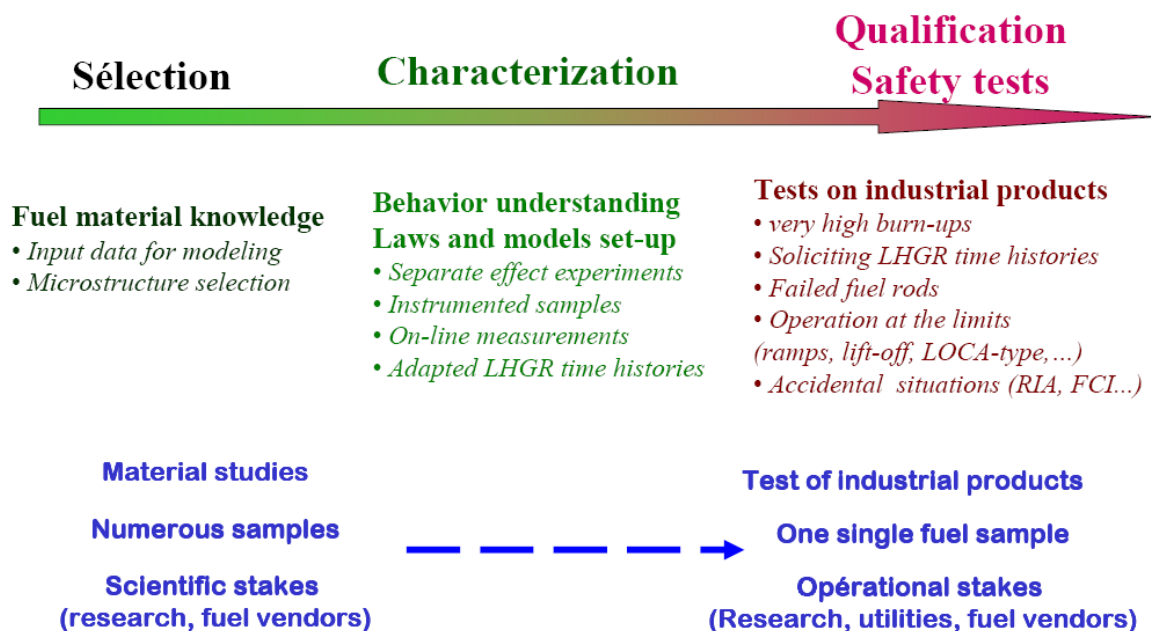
Sélection

Characterization

Qualification
Safety tests

Fuel material knowledge
• Input data for modeling
• Microstructure selection

Behavior understanding
Laws and models set-up
• Separate effect experiments
• Instrumented samples
• On-line measurements
• Adapted LHGR time histories

Tests on industrial products
• very high burn-ups
• Soliciting LHGR time histories
• Failed fuel rods
• Operation at the limits (ramps, lift-off, LOCA-type,…)
• Accidental situations (RIA, FCI...)

Material studies

Numerous samples

Scientific stakes
(research, fuel vendors)

Test of industrial products

One single fuel sample

Opérational stakes
(Research, utilities, fuel vendors)